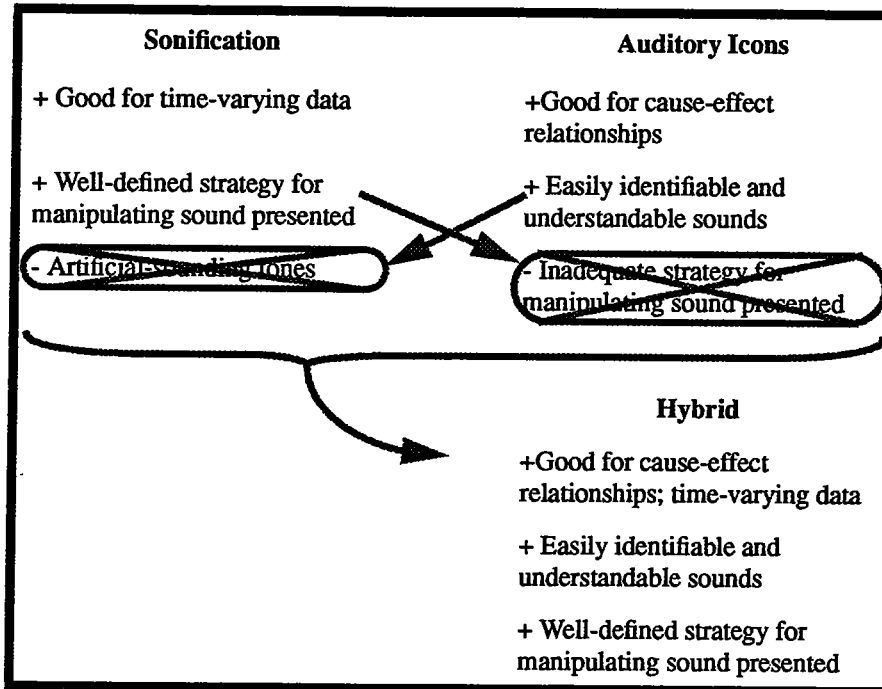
Sonification

+ Good for time-varying data

+ Well-defined strategy for manipulating sound presented

- Artificial-sounding tones

Auditory Icons

+Good for cause-effect relationships

+ Easily identifiable and understandable sounds

- Inadequate strategy for manipulating sound presented

Hybrid

+Good for cause-effect relationships; time-varying data

+ Easily identifiable and understandable sounds

+ Well-defined strategy for manipulating sound presented